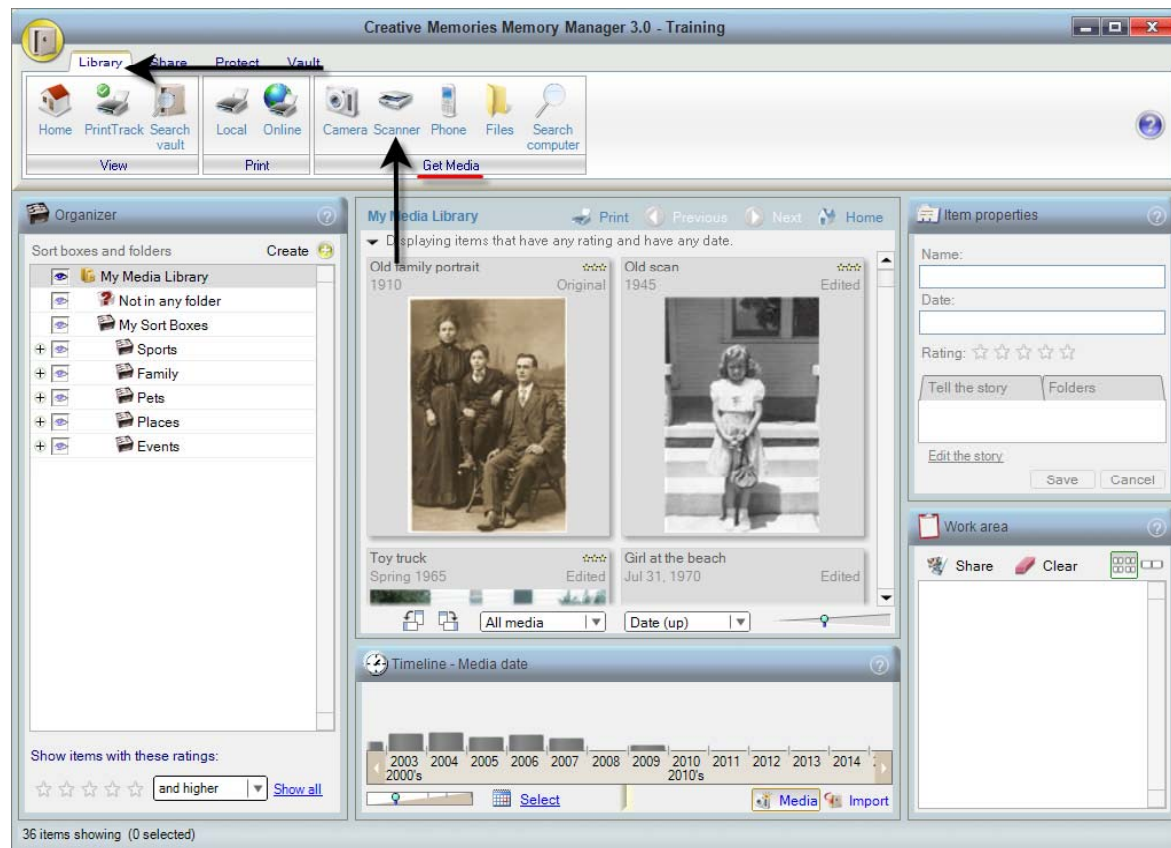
Creative Memories Memory Manager 3.0 - Training

Library Share Protect Vault

Home PrintTrack Search vault
View

Local Online
Print

Camera Scanner Phone Files Search computer
Get Media

Organizer

Sort boxes and folders Create

My Media Library
Not in any folder
My Sort Boxes
Sports
Family
Pets
Places
Events

Show items with these ratings:
and higher Show all

My Media Library Print Previous Next Home

Displaying items that have any rating and have any date.

Old family portrait
1910 Original

Old scan
1945 Edited

Toy truck
Spring 1965 Edited

Girl at the beach
Jul 31, 1970 Edited

All media Date (up)

Timeline - Media date

2003 2004 2005 2006 2007 2008 2009 2010 2011 2012 2013 2014
2000's 2010's

Select Media Import

Item properties

Name:
Date:
Rating:

Tell the story Folders

Edit the story

Save Cancel

Work area

Share Clear

36 items showing (0 selected)